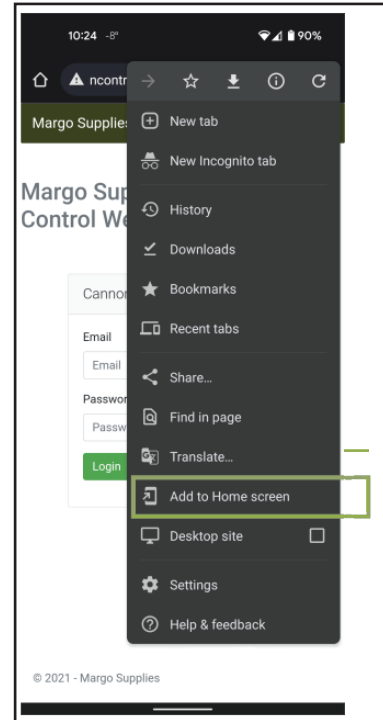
10:24 -8°

90%

ncontr

Margo Supplies

Margo Sup
Control We

Cannon

Email

Email

Passwor

Passw

Login

New tab

New Incognito tab

History

Downloads

Bookmarks

Recent tabs

Share...

Find in page

Translate...

Add to Home screen

Desktop site

Settings

Help & feedback

© 2021 - Margo Supplies